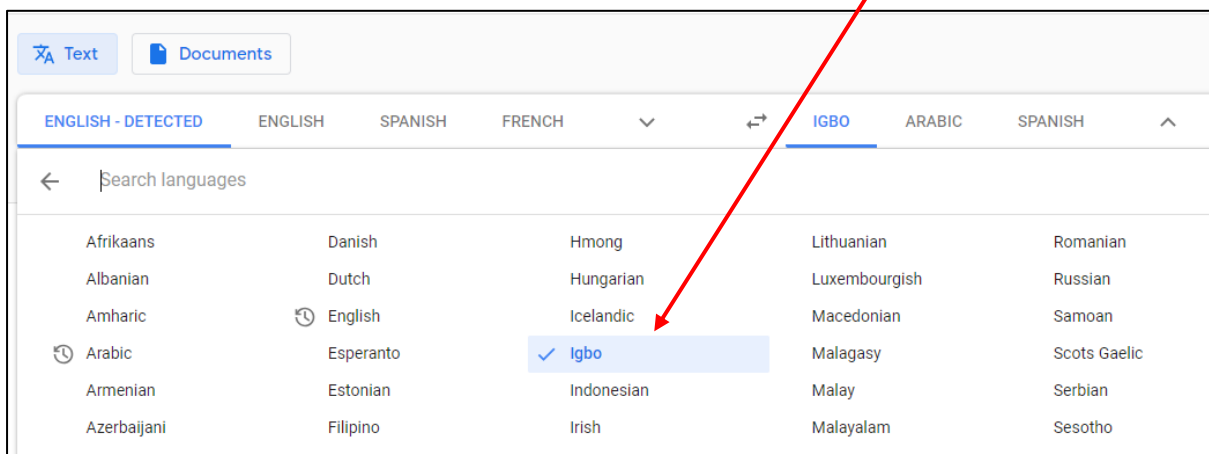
Text Documents

ENGLISH - DETECTED ENGLISH SPANISH FRENCH IGBO ARABIC SPANISH

Search languages

Afrikaans
Albanian
Amharic
Arabic
Armenian
Azerbaijani

Danish
Dutch
English
Esperanto
Estonian
Filipino

Hmong
Hungarian
Icelandic
Igbo
Indonesian
Irish

Lithuanian
Luxembourgish
Macedonian
Malagasy
Malay
Malayalam

Romanian
Russian
Samoan
Scots Gaelic
Serbian
Sesotho